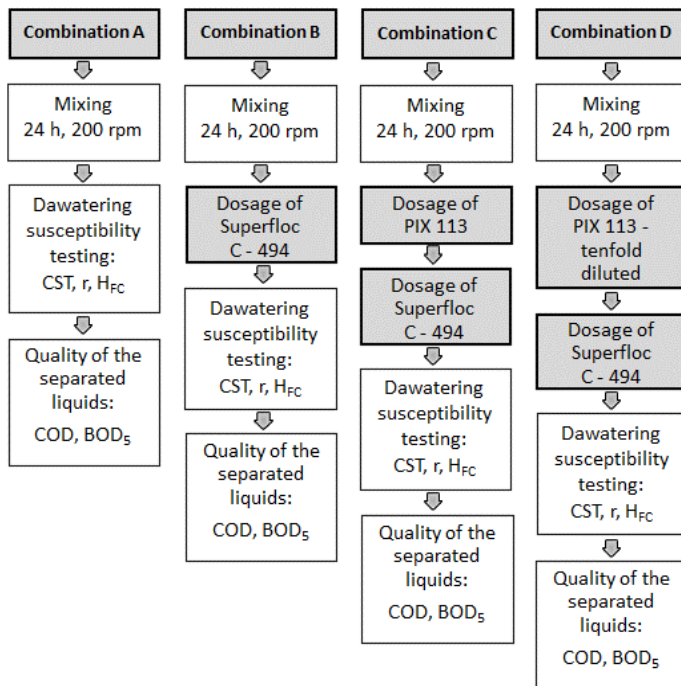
Combination A

Mixing 24 h, 200 rpm

Dawatering susceptibility testing: CST, r, $H_{FC}$

Quality of the separated liquids: COD, $BOD_5$

Combination B

Mixing 24 h, 200 rpm

Dosage of Superfloc C - 494

Dawatering susceptibility testing: CST, r, $H_{FC}$

Quality of the separated liquids: COD, $BOD_5$

Combination C

Mixing 24 h, 200 rpm

Dosage of PIX 113

Dosage of Superfloc C - 494

Dawatering susceptibility testing: CST, r, $H_{FC}$

Quality of the separated liquids: COD, $BOD_5$

Combination D

Mixing 24 h, 200 rpm

Dosage of PIX 113 - tenfold diluted

Dosage of Superfloc C - 494

Dawatering susceptibility testing: CST, r, $H_{FC}$

Quality of the separated liquids: COD, $BOD_5$